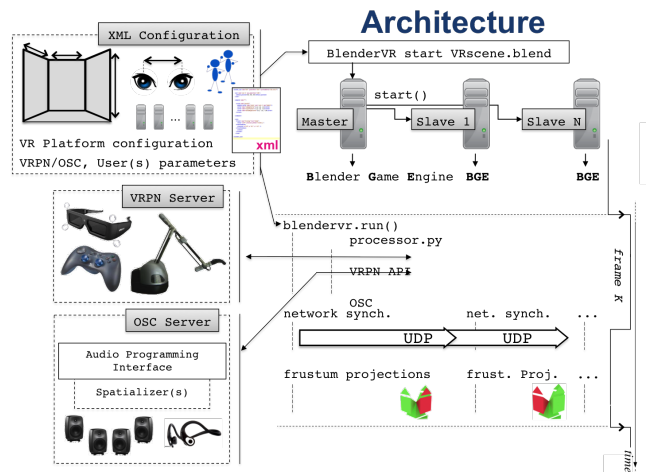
Architecture

XML Configuration

...

VR Platform configuration
VRPN/OSC, User(s) parameters

xml

BlenderVR start VRscene.blend

start()

Master

Slave 1

Slave N

Blender Game Engine

BGE

BGE

VRPN Server

blendervr.run()
processor.py

VRPN API

OSC

frame K

OSC Server

Audio Programming Interface

Spatializer(s)

network synch.

net. synch.

...

UDP

UDP

frustum projections

frust. Proj.

...

time